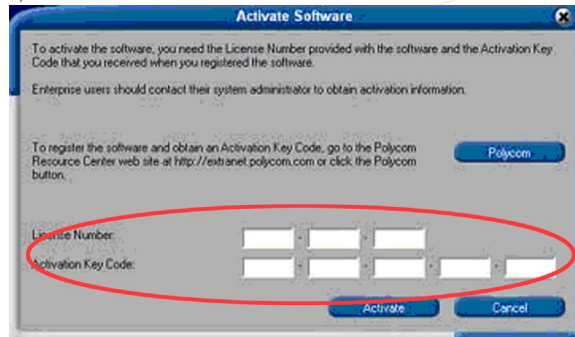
Activate Software

To activate the software, you need the License Number provided with the software and the Activation Key Code that you received when you registered the software.

Enterprise users should contact their system administrator to obtain activation information.

To register the software and obtain an Activation Key Code, go to the Polycom Resource Center web site at http://extranet.polycom.com or click the Polycom button.

Polycom

License Number:

Activation Key Code:

Activate

Cancel